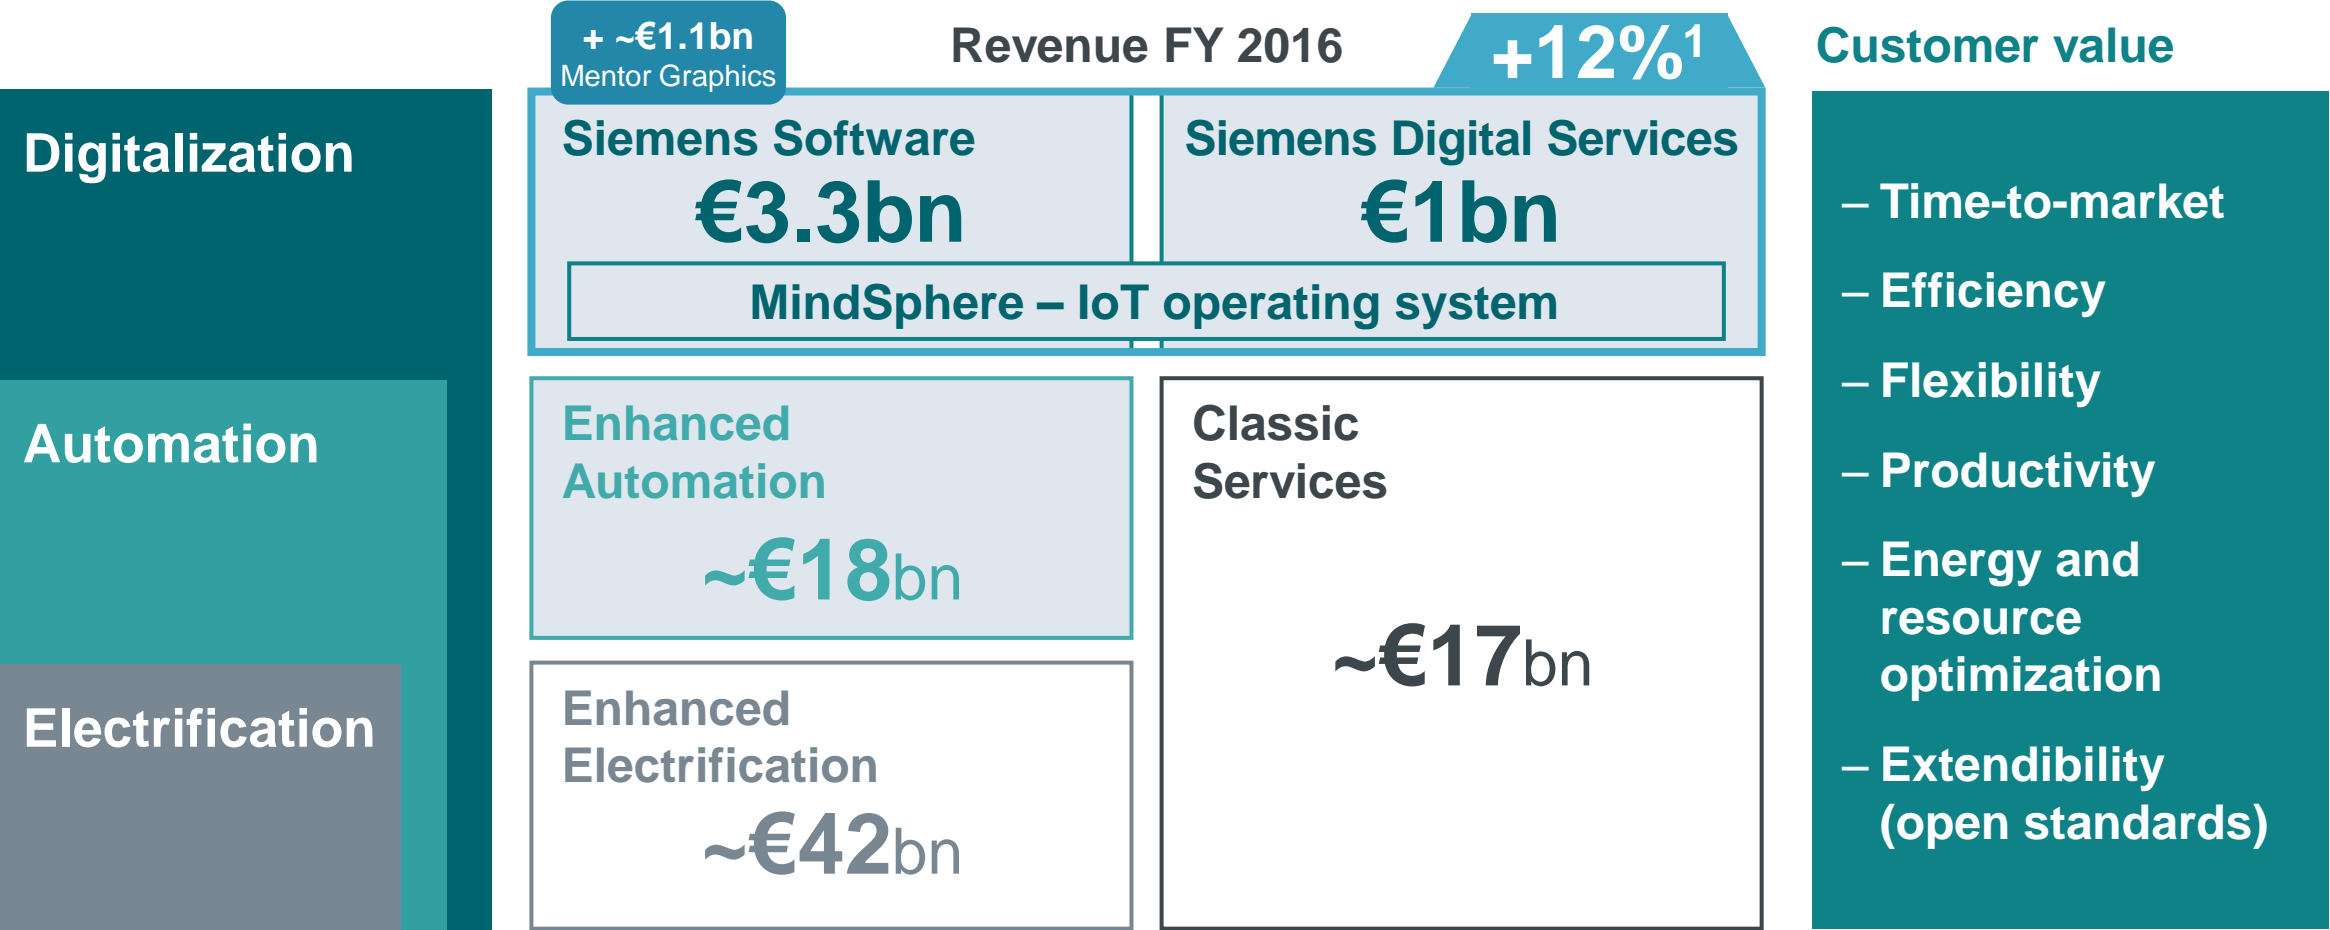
Digitalization

Automation

Electrification

+ ~€1.1bn
Mentor Graphics

Revenue FY 2016

+12%$^1$

Siemens Software
€3.3bn

Siemens Digital Services
€1bn

MindSphere – IoT operating system

Enhanced Automation
~€18bn

Classic Services
~€17bn

Enhanced Electrification
~€42bn

Customer value

– Time-to-market
– Efficiency
– Flexibility
– Productivity
– Energy and resource optimization
– Extendibility (open standards)